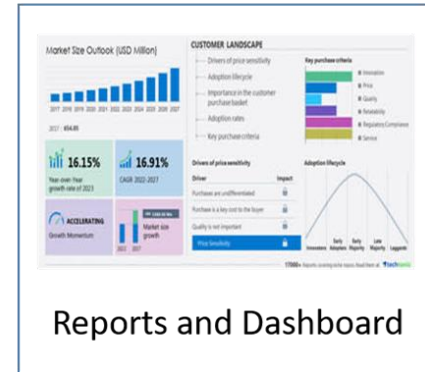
Market Size Outlook (USD Million)

2017 2018 2019 2020 2021 2022 2023 2024 2025 2026 2027

2017 : 654.85

16.15%

Year-over-Year growth rate of 2023

16.91%

CAGR 2022-2027

ACCELERATING

Growth Momentum

Market size growth

2022 2027

CUSTOMER LANDSCAPE

Drivers of price sensitivity

Adoption lifecycle

Importance in the customer purchase basket

Adoption rates

Key purchase criteria

Key purchase criteria

Innovation

Price

Quality

Reliability

Regulatory Compliance

Service

Drivers of price sensitivity

Driver

Impact

Purchase are undifferentiated

Purchase is a key cost to the buyer

Quality is not important

Price Sensitivity

Adoption lifecycle

Innovators

Early Adopters

Early Majority

Late Majority

Laggards

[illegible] technavio

Reports and Dashboard